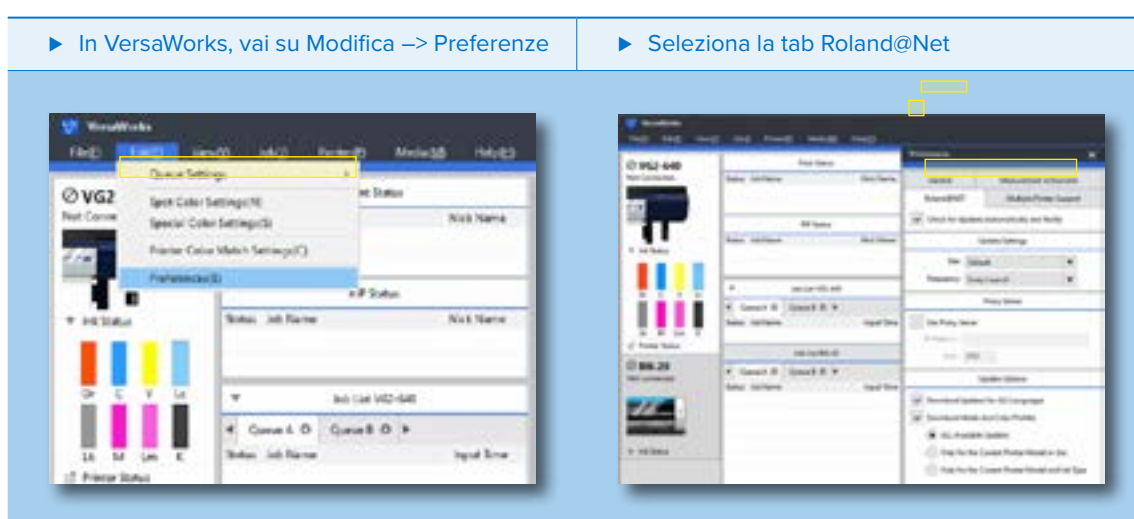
▶ In VersaWorks, vai su Modifica –> Preferenze

▶ Seleziona la tab Roland@Net

VersaWorks
File(F) Edit(E) View(V) Job(J) Printer(P) Media(M) Help(H)
Queue Settings
Spot Color Settings(N)
Special Color Settings(S)
Printer Color Match Settings(C)
Preferences(E)
VG2
Not Conne
Ink Status
Or C Y Lc
Lk M Lm K
Printer Status
Status Job Name Nick Name
RIP Status
Status Job Name Nick Name
Job List VG2-640
Queue A Queue B
Status Job Name Input Time

VersaWorks
VG2-640
Not Connected
Print Status
RIP Status
Job List VG2-640
Queue A Queue B
BN-20
Ink Status
Preferences
Roland@Net
Update Settings
Proxy Server
Update Options
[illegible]